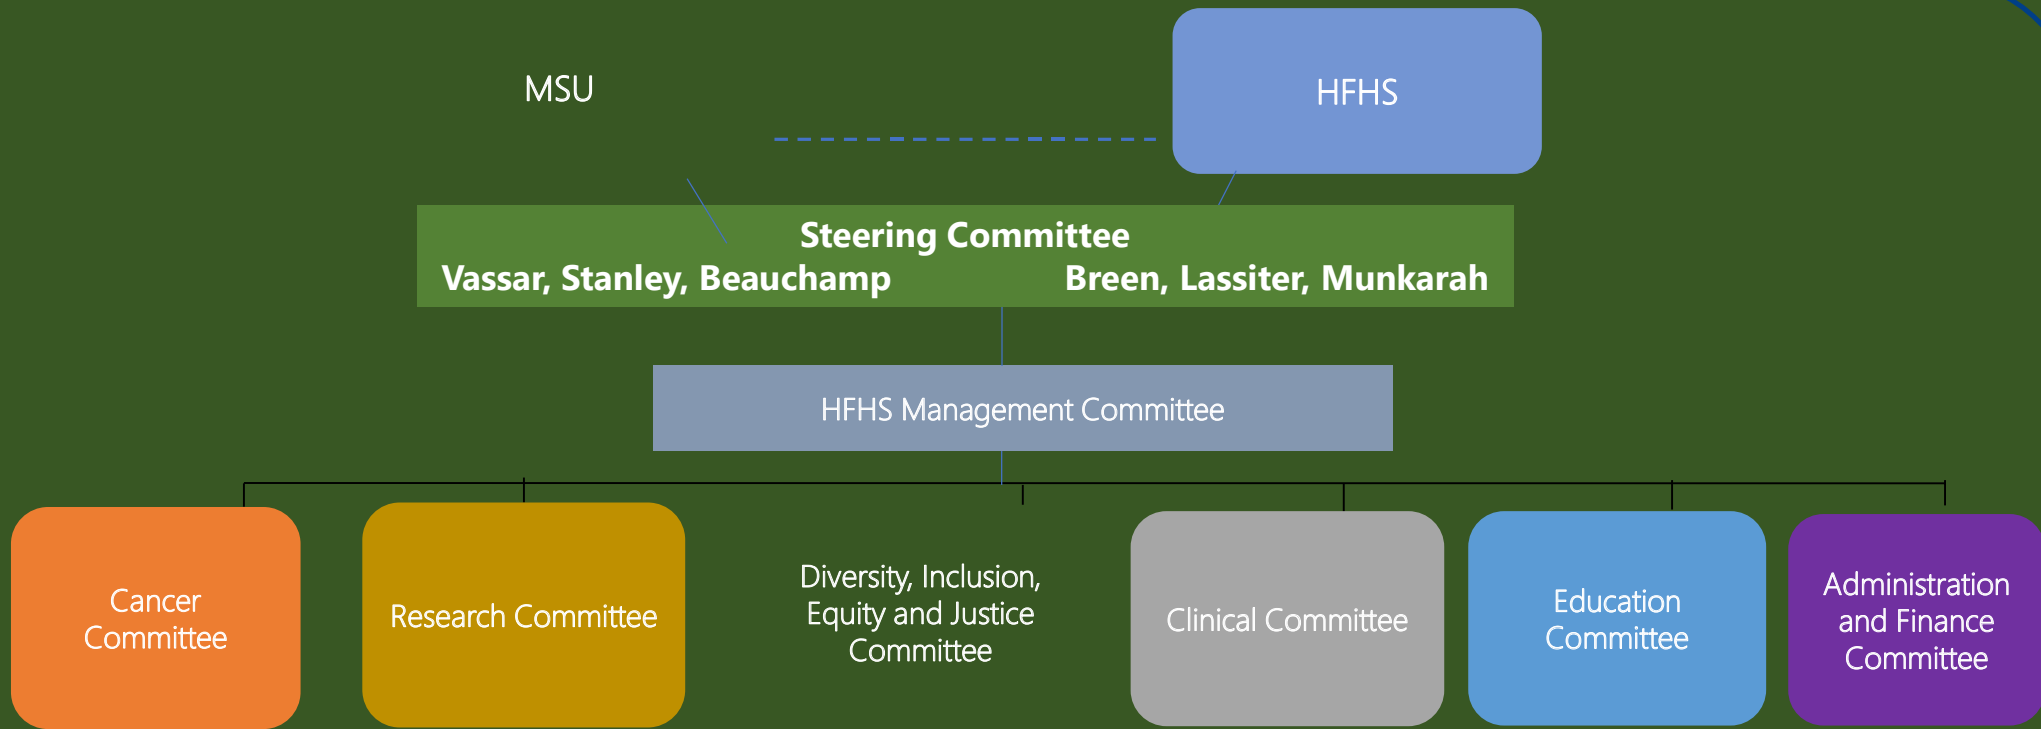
MSU

HFHS

Steering Committee
Vassar, Stanley, Beauchamp Breen, Lassiter, Munkarah

HFHS Management Committee

Cancer Committee

Research Committee

Diversity, Inclusion, Equity and Justice Committee

Clinical Committee

Education Committee

Administration and Finance Committee